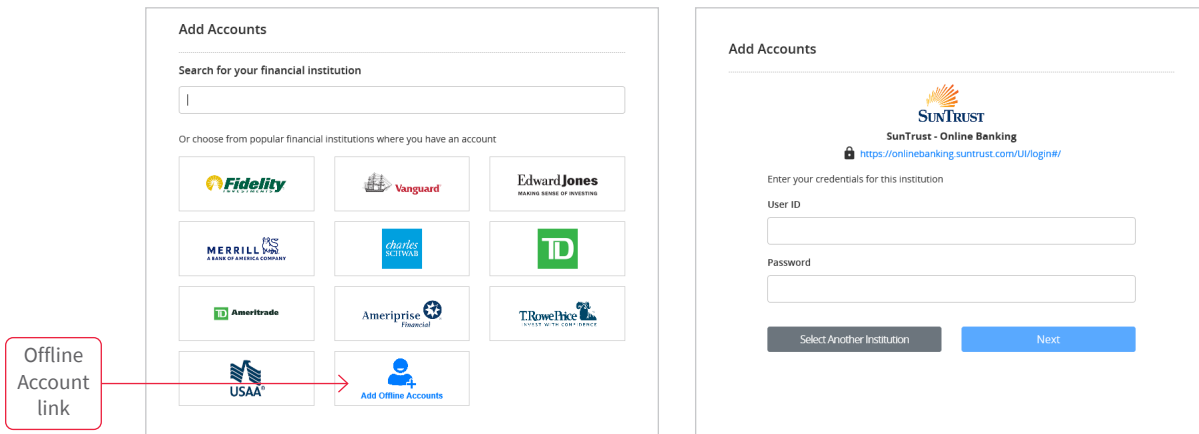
Add Accounts

Search for your financial institution

Or choose from popular financial institutions where you have an account

Fidelity INVESTMENTS

Vanguard

Edward Jones MAKING SENSE OF INVESTING

MERRILL A BANK OF AMERICA COMPANY

charles SCHWAB

TD

TD Ameritrade

Ameriprise Financial

T.RowePrice INVEST WITH CONFIDENCE

USAA®

Add Offline Accounts

Offline Account link

Add Accounts

SUNTRUST

SunTrust - Online Banking

https://onlinebanking.suntrust.com/UI/login#/

Enter your credentials for this institution

User ID

Password

Select Another Institution

Next